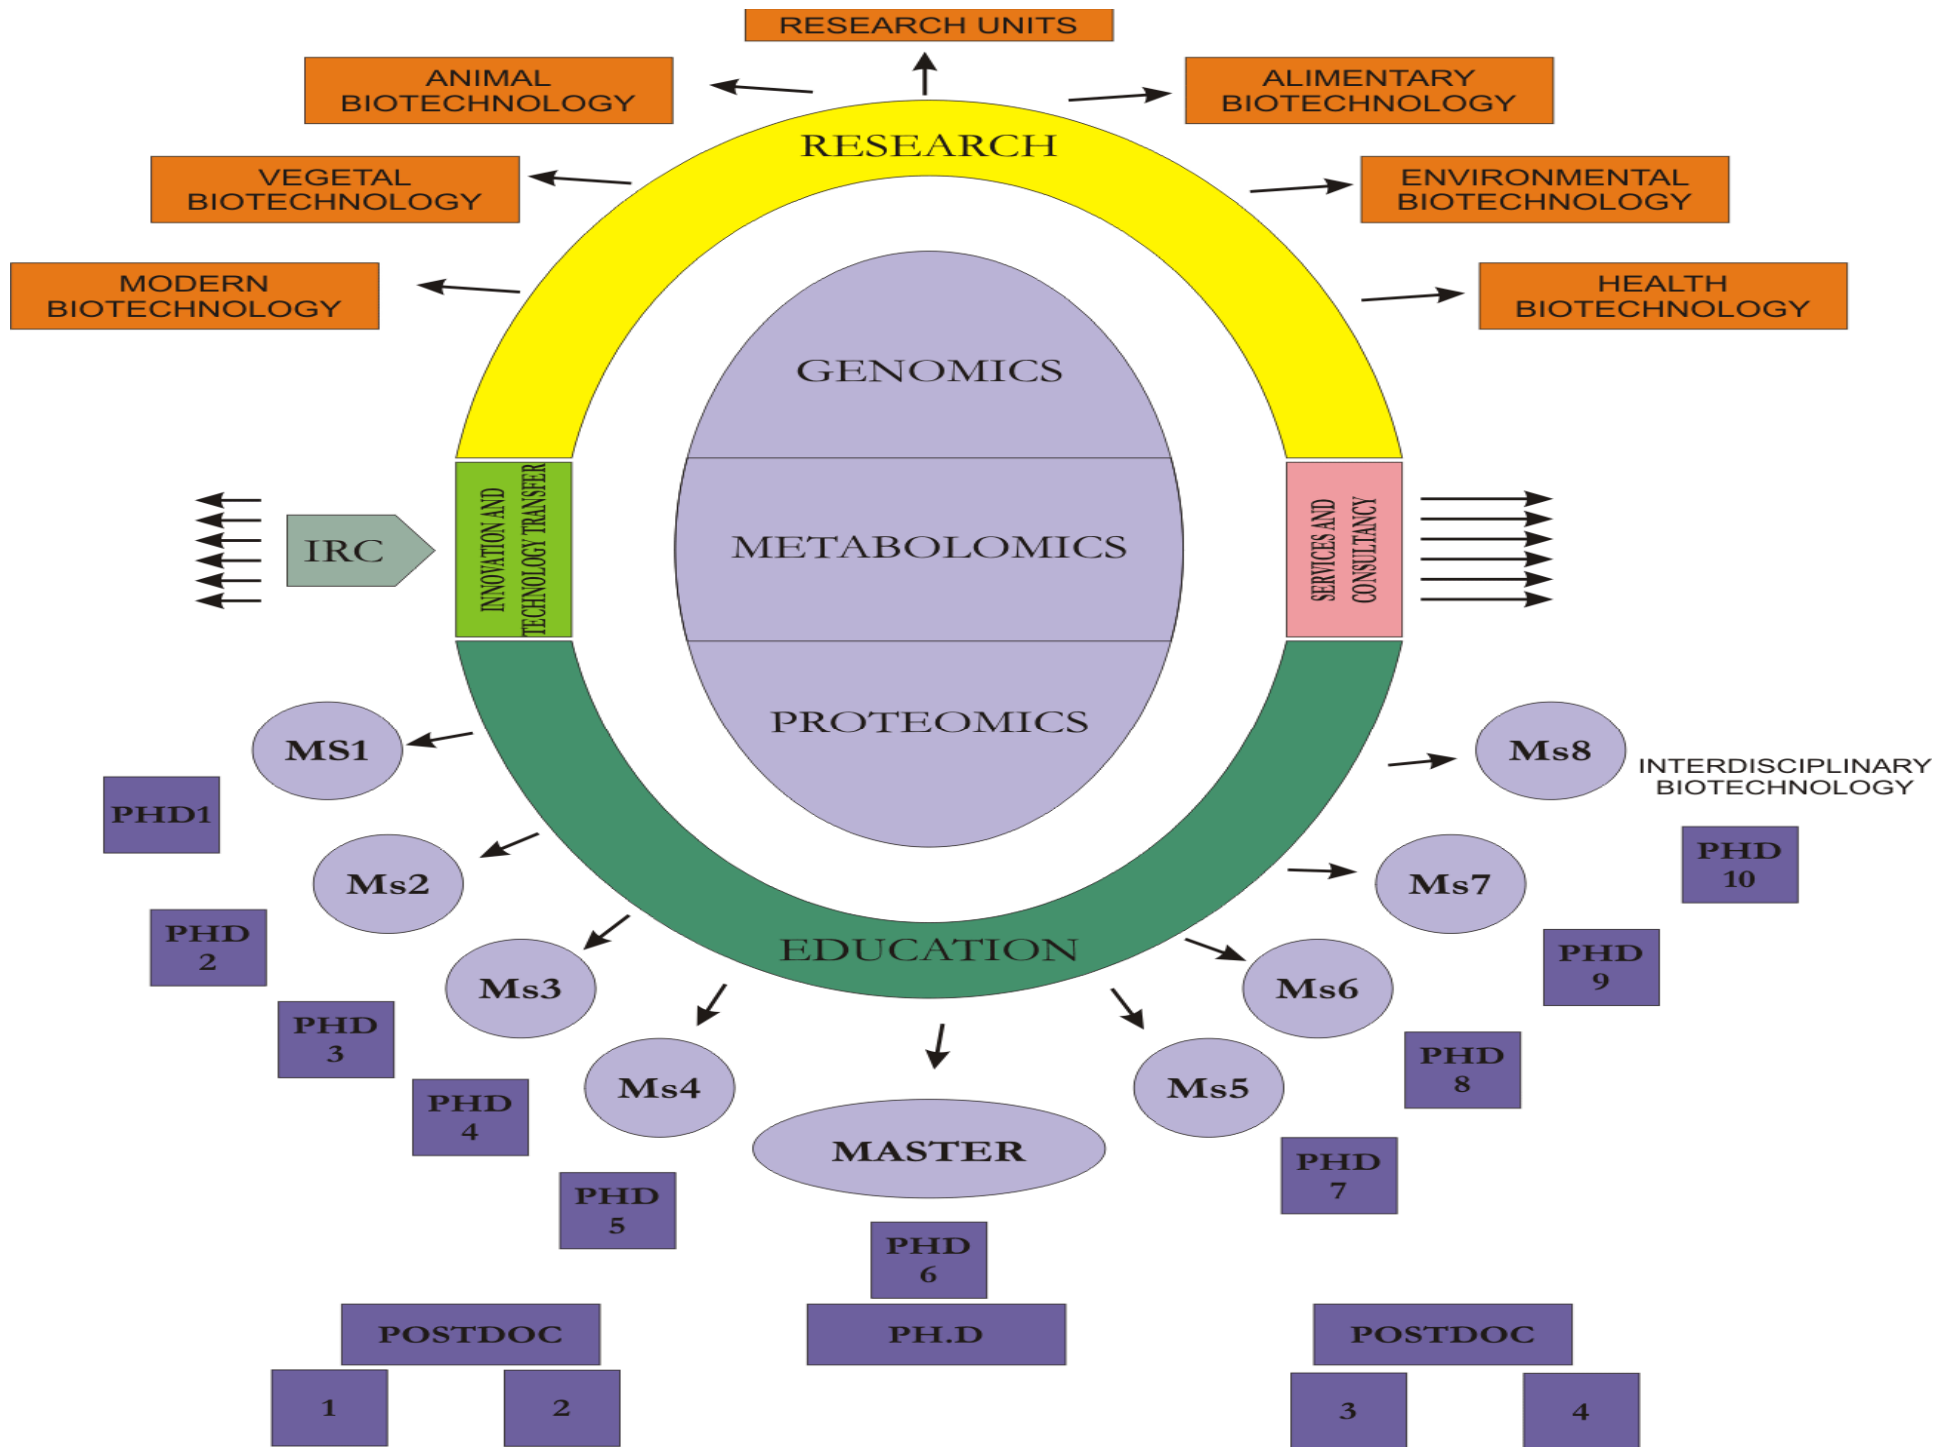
RESEARCH UNITS

ANIMAL BIOTECHNOLOGY

ALIMENTARY BIOTECHNOLOGY

VEGETAL BIOTECHNOLOGY

ENVIRONMENTAL BIOTECHNOLOGY

MODERN BIOTECHNOLOGY

HEALTH BIOTECHNOLOGY

RESEARCH

GENOMICS

METABOLOMICS

PROTEOMICS

IRC

INNOVATION AND TECHNOLOGY TRANSFER

SERVICES AND CONSULTANCY

EDUCATION

MS1

Ms2

Ms3

Ms4

Ms5

Ms6

Ms7

Ms8

INTERDISCIPLINARY BIOTECHNOLOGY

MASTER

PHD1

PHD 2

PHD 3

PHD 4

PHD 5

PHD 6

PHD 7

PHD 8

PHD 9

PHD 10

POSTDOC

PH.D

POSTDOC

1

2

3

4